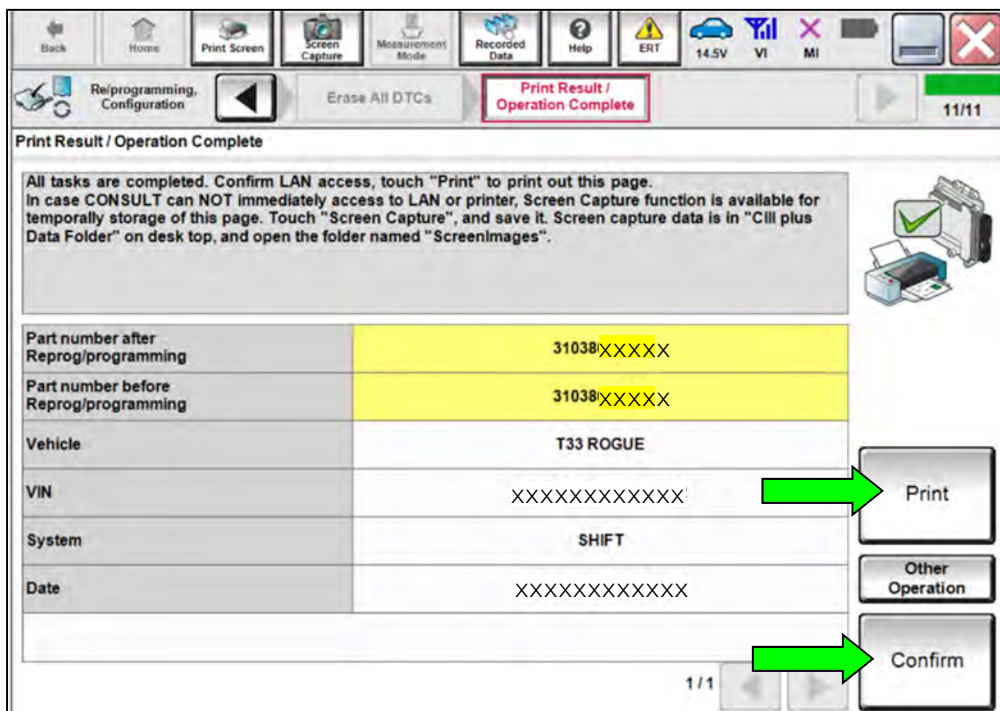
Back Home Print Screen Screen Capture Measurement Mode Recorded Data Help ERT 14.5V VI MI

Re/programming, Configuration Erase All DTCs Print Result / Operation Complete 11/11

Print Result / Operation Complete

All tasks are completed. Confirm LAN access, touch "Print" to print out this page. In case CONSULT can NOT immediately access to LAN or printer, Screen Capture function is available for temporally storage of this page. Touch "Screen Capture", and save it. Screen capture data is in "CIII plus Data Folder" on desk top, and open the folder named "ScreenImages".

| | |
|---|---|
| Part number after Reprog/programming | 31038XXXXX |
| Part number before Reprog/programming | 31038XXXXX |
| Vehicle | T33 ROGUE |
| VIN | XXXXXXXXXXXX |
| System | SHIFT |
| Date | XXXXXXXXXXXX |

Print

Other Operation

Confirm

1/1